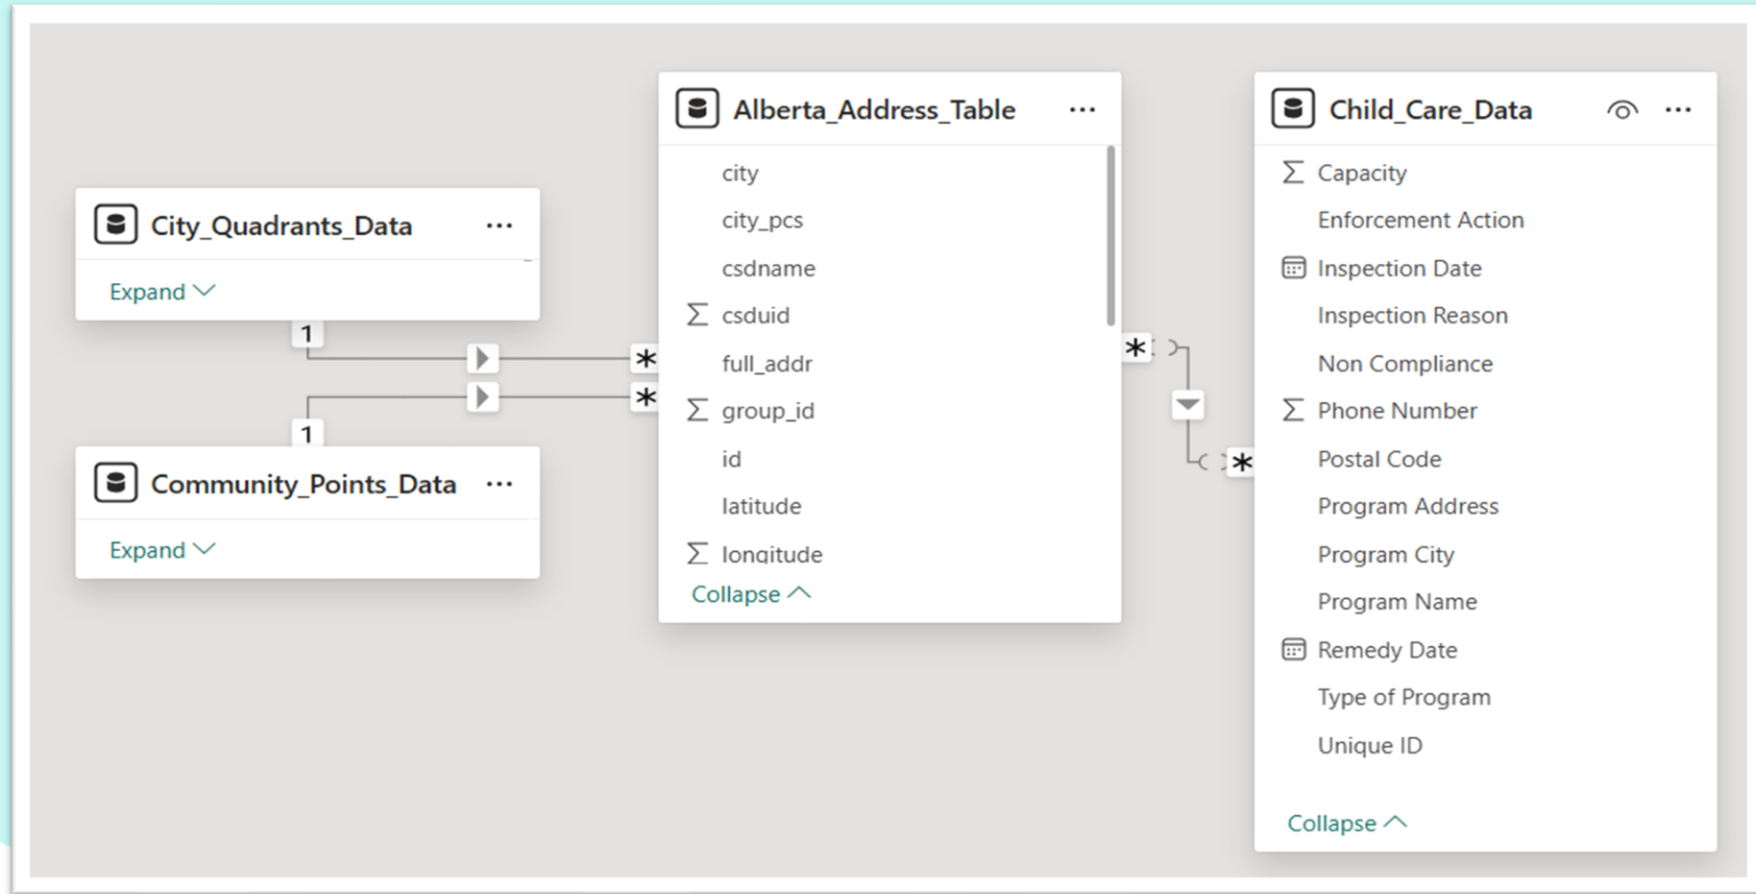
City_Quadrants_Data ···

Expand

1

1

Community_Points_Data ···

Expand

*

*

Alberta_Address_Table ···

city

city_pcs

csdname

$\Sigma$ csduid

full_addr

$\Sigma$ group_id

id

latitude

$\Sigma$ longitude

Collapse

*

*

Child_Care_Data ···

$\Sigma$ Capacity

Enforcement Action

Inspection Date

Inspection Reason

Non Compliance

$\Sigma$ Phone Number

Postal Code

Program Address

Program City

Program Name

Remedy Date

Type of Program

Unique ID

Collapse